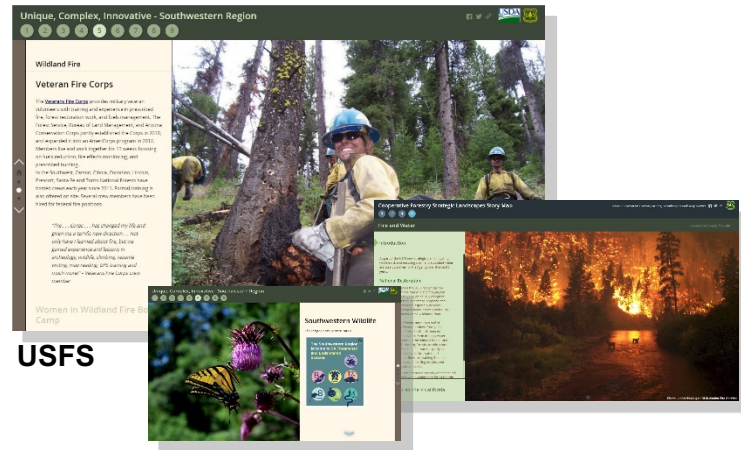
Unique, Complex, Innovative - Southwestern Region

1 2 3 4 5 6 7 8 9

Wildland Fire

Veteran Fire Corps

The Veterans Fire Corps provides military veteran volunteers with training and experience in prescribed fire, forest restoration work, and fuels management. The Forest Service, Bureau of Land Management, and Arizona Conservation Corps jointly established the Corps in 2010, and expanded it into an AmeriCorps program in 2012. Members live and work together for 12 weeks focusing on fuels reduction, fire effects monitoring, and prescribed burning. In the Southwest, Carson, Cibola, Coronado, Lincoln, Prescott, Santa Fe and Tonto National Forests have hosted crews each year since 2011. Formal training is also offered on site. Several crew members have been hired by federal fire positions.

"The ... Corps ... has changed my life and given me a terrific new direction. ... Not only have I learned about fire, but my gained experience and lessons in archaeology, wildlife, climbing, resource testing, map reading, GPS training and much more" - Veterans Fire Corps crew member

Women in Wildland Fire Boot Camp

USFS

Cooperative Forestry Strategic Landscapes Story Map

Fire and Water

Introduction

Unique, Complex, Innovative - Southwestern Region

Southwestern Wildlife

The Southwestern Region is home to 16 Threatened and Endangered Animals